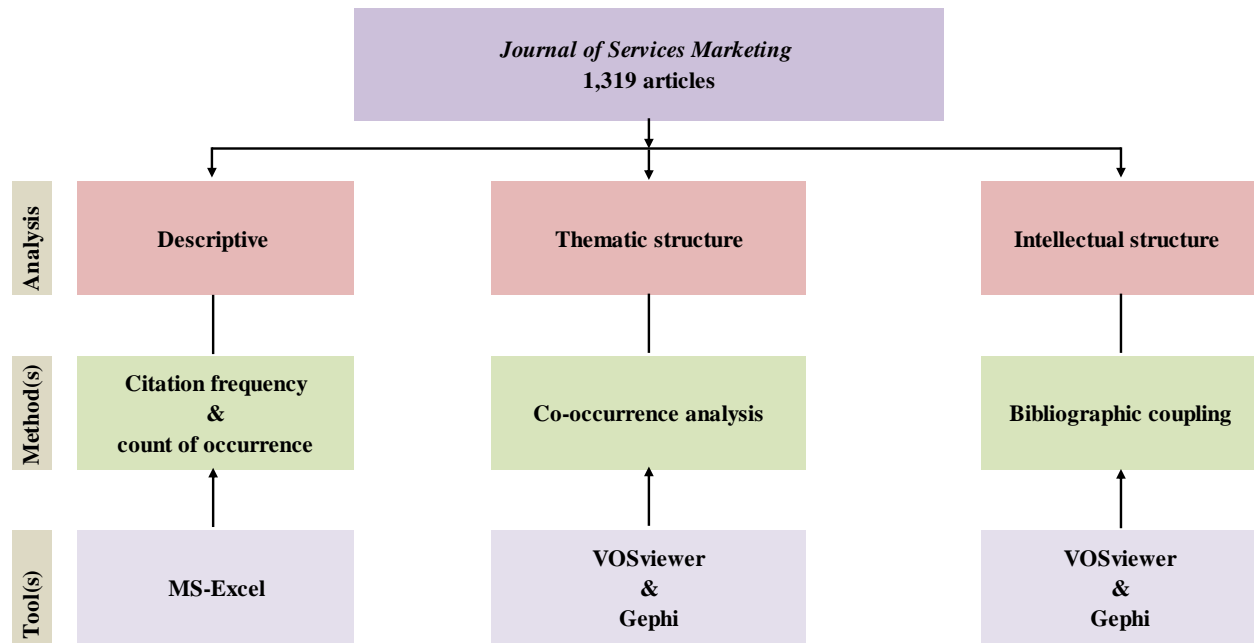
Journal of Services Marketing
1,319 articles

Analysis

Descriptive

Thematic structure

Intellectual structure

Method(s)

Citation frequency
&
count of occurrence

Co-occurrence analysis

Bibliographic coupling

Tool(s)

MS-Excel

VOSviewer
&
Gephi

VOSviewer
&
Gephi